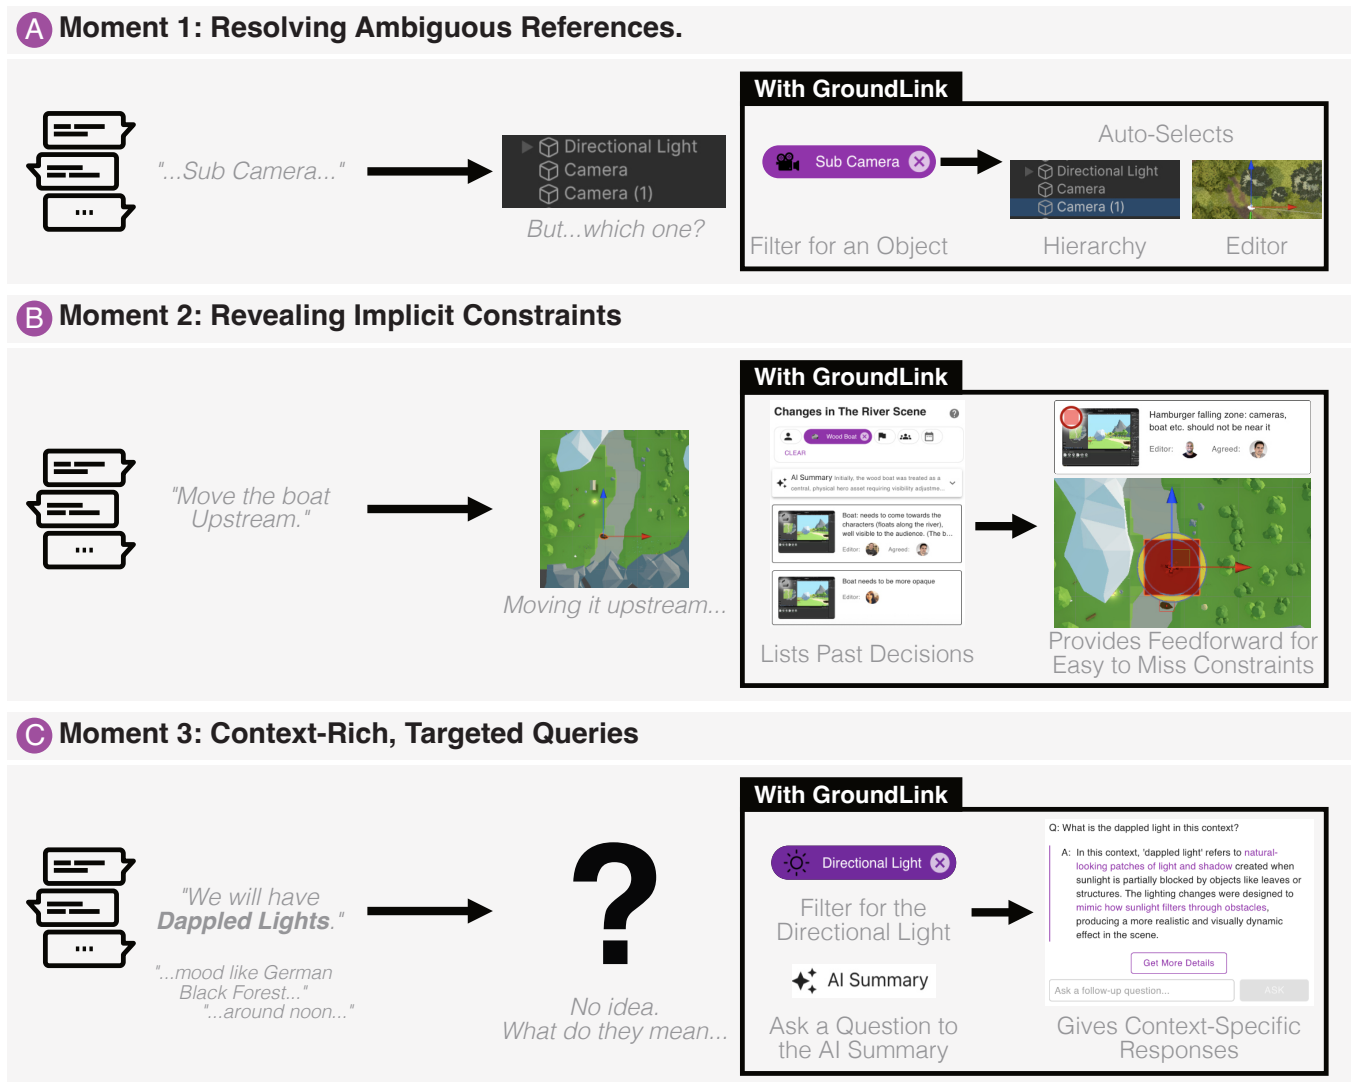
A Moment 1: Resolving Ambiguous References.

"...Sub Camera..."

Directional Light
Camera
Camera (1)

But...which one?

With GroundLink

Sub Camera

Auto-Selects

Directional Light
Camera
Camera (1)

Filter for an Object Hierarchy Editor

B Moment 2: Revealing Implicit Constraints

"Move the boat Upstream."

Moving it upstream...

With GroundLink

Changes in The River Scene

Wood Boat

CLEAR

AI Summary Initially, the wood boat was treated as a central, physical hero asset requiring visibility adjustme...

Boat: needs to come towards the characters (floats along the river), well visible to the audience. (The b...

Editor: Agreed:

Boat needs to be more opaque

Editor:

Hamburger falling zone: cameras, boat etc. should not be near it

Editor: Agreed:

Lists Past Decisions

Provides Feedforward for Easy to Miss Constraints

C Moment 3: Context-Rich, Targeted Queries

"We will have Dappled Lights."

"...mood like German Black Forest..."

"...around noon..."

?

No idea.
What do they mean...

With GroundLink

Directional Light

Filter for the Directional Light

AI Summary

Ask a Question to the AI Summary

Q: What is the dappled light in this context?

A: In this context, 'dappled light' refers to natural-looking patches of light and shadow created when sunlight is partially blocked by objects like leaves or structures. The lighting changes were designed to mimic how sunlight filters through obstacles, producing a more realistic and visually dynamic effect in the scene.

Get More Details

Ask a follow-up question...

ASK

Gives Context-Specific Responses